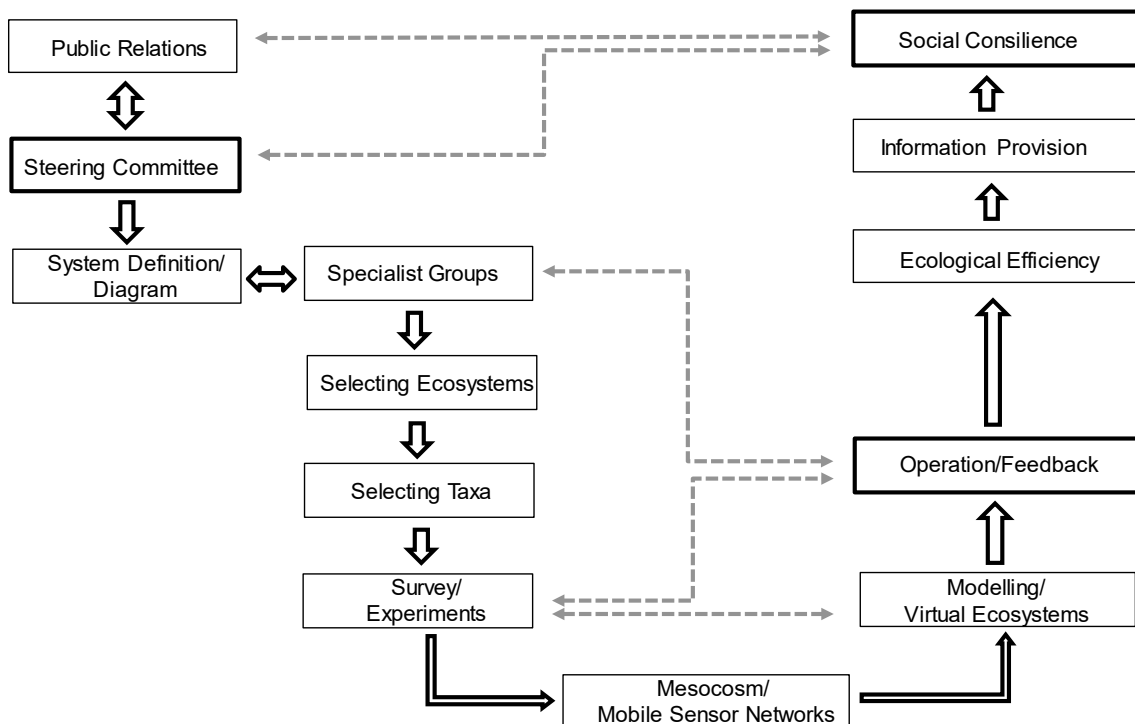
Public Relations

Steering Committee

System Definition/ Diagram

Specialist Groups

Selecting Ecosystems

Selecting Taxa

Survey/ Experiments

Mesocosm/ Mobile Sensor Networks

Social Consilience

Information Provision

Ecological Efficiency

Operation/Feedback

Modelling/ Virtual Ecosystems